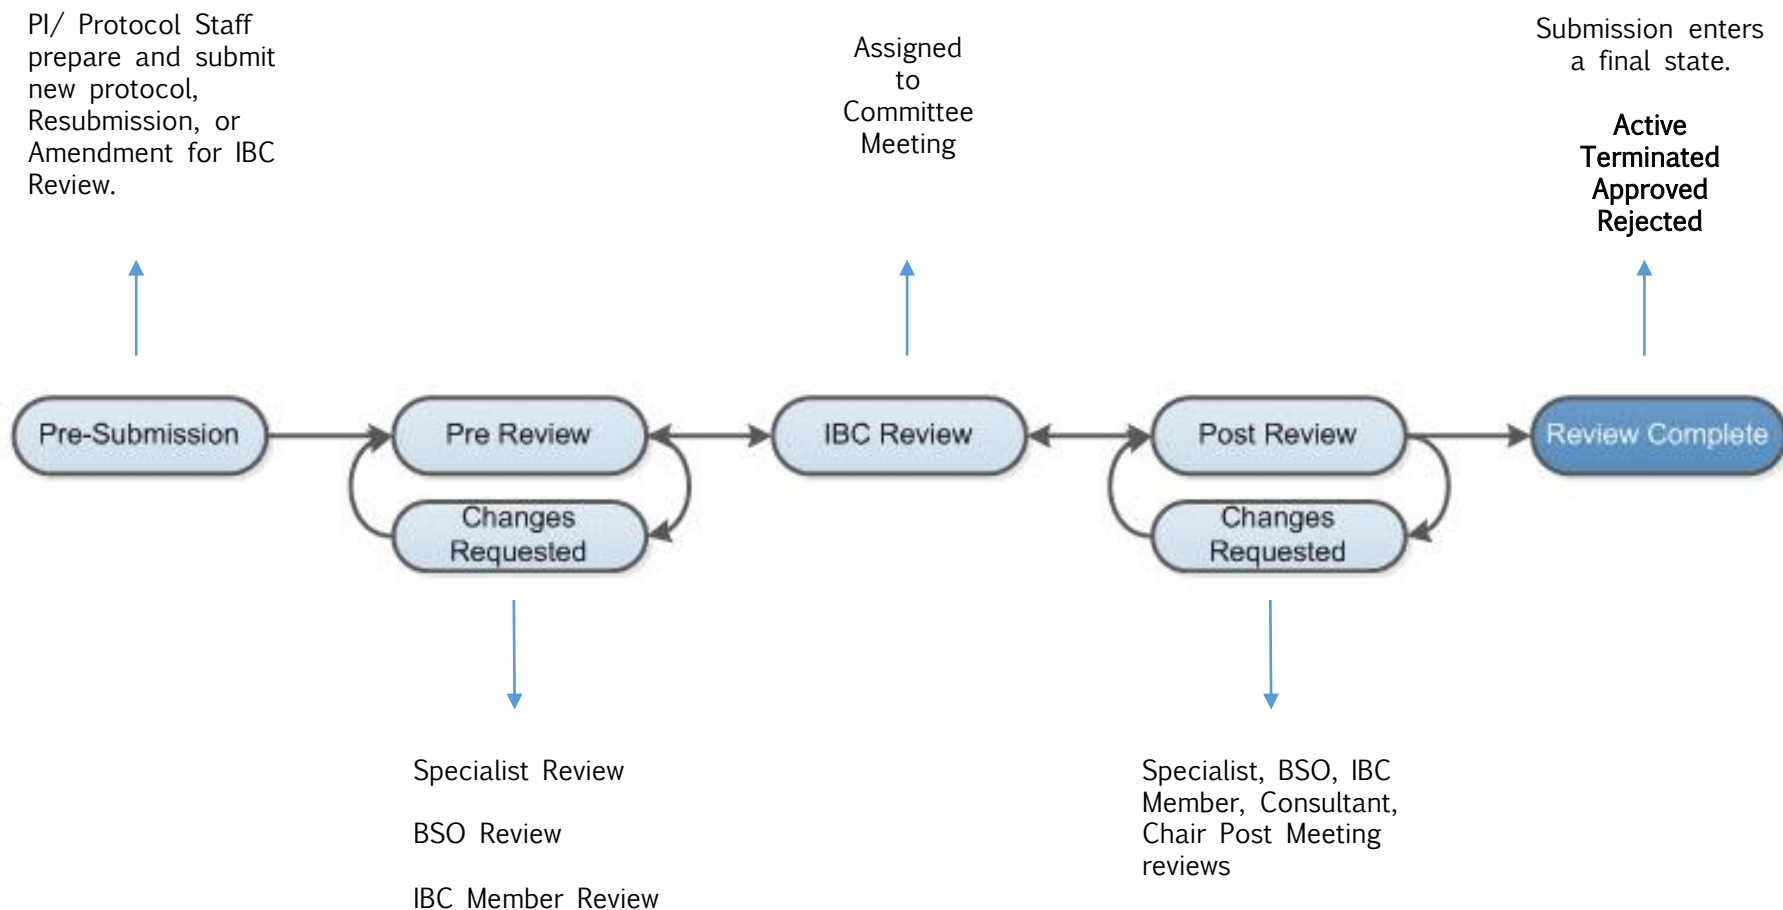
PI/ Protocol Staff prepare and submit new protocol, Resubmission, or Amendment for IBC Review.

Assigned to Committee Meeting

Submission enters a final state.

Active
Terminated
Approved
Rejected

Pre-Submission

Pre Review

Changes Requested

IBC Review

Post Review

Changes Requested

Review Complete

Specialist Review

BSO Review

IBC Member Review

Specialist, BSO, IBC Member, Consultant, Chair Post Meeting reviews